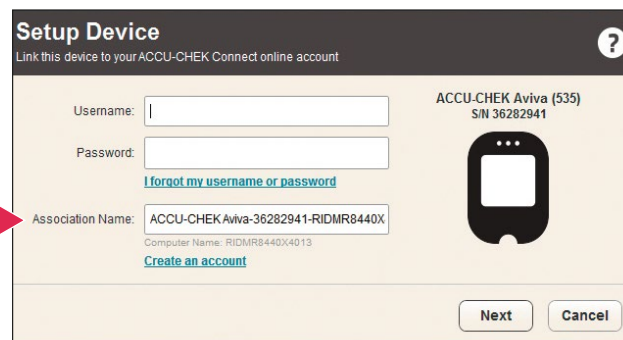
Setup Device
Link this device to your ACCU-CHEK Connect online account

?

Username:

Password:

I forgot my username or password

Association Name: ACCU-CHEK Aviva-36282941-RIDMR8440X

Computer Name: RIDMR8440X4013

Create an account

ACCU-CHEK Aviva (535)
S/N 36282941

Next

Cancel